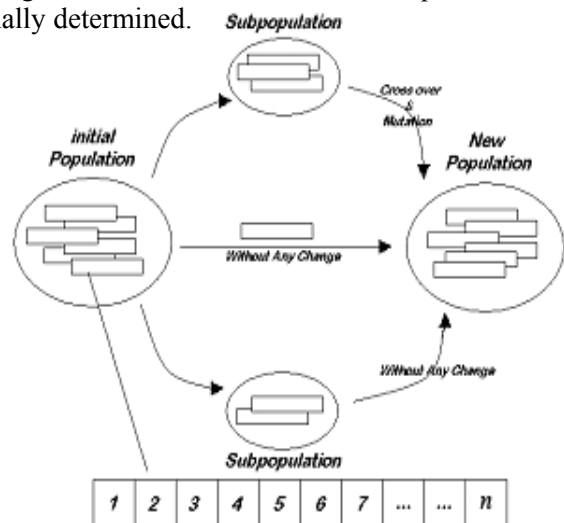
ally determined.

Subpopulation

Cross over & Mutation

initial Population

New Population

Without Any Change

Without Any Change

Subpopulation

| 1 | 2 | 3 | 4 | 5 | 6 | 7 | ... | ... | n |
|---|---|---|---|---|---|---|---|---|---|